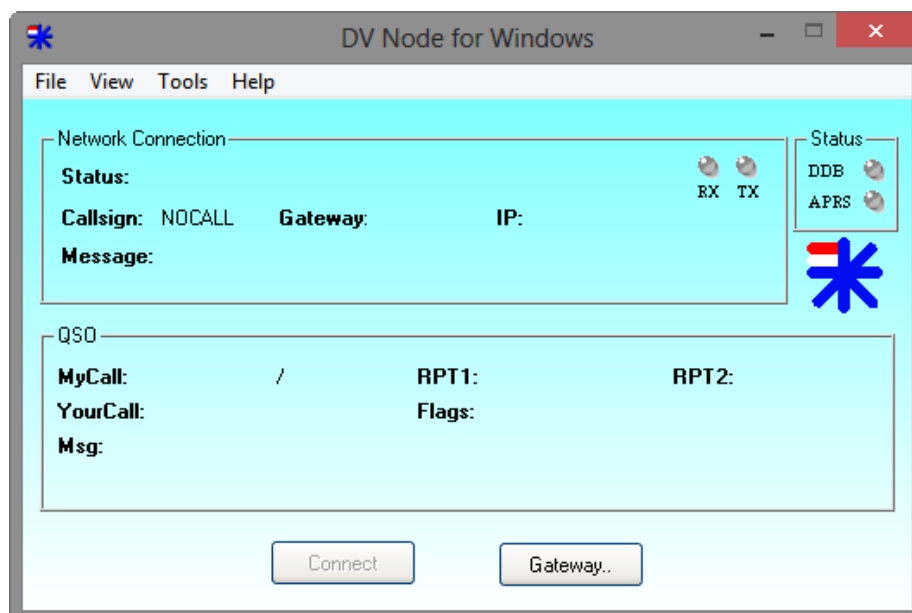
DV Node for Windows

File View Tools Help

Network Connection

Status:

RX TX

Callsign: NOCALL Gateway: IP:

Message:

Status

DDB

APRS

QSO

MyCall: / RPT1: RPT2:

YourCall: Flags:

Msg:

Connect

Gateway..